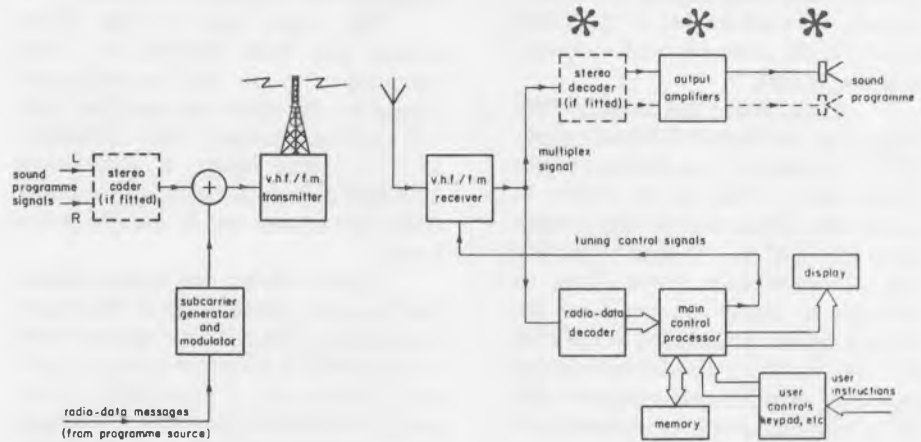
*
*
*

sound programme signals
L
R
stereo coder (if fitted)
+
v.h.f./f.m. transmitter
subcarrier generator and modulator
radio-data messages
(from programme source)

v.h.f./f.m. receiver
multiplex signal
stereo decoder (if fitted)
output amplifiers
sound programme
tuning control signals
display
radio-data decoder
main control processor
memory
user controls keypad, etc
user instructions